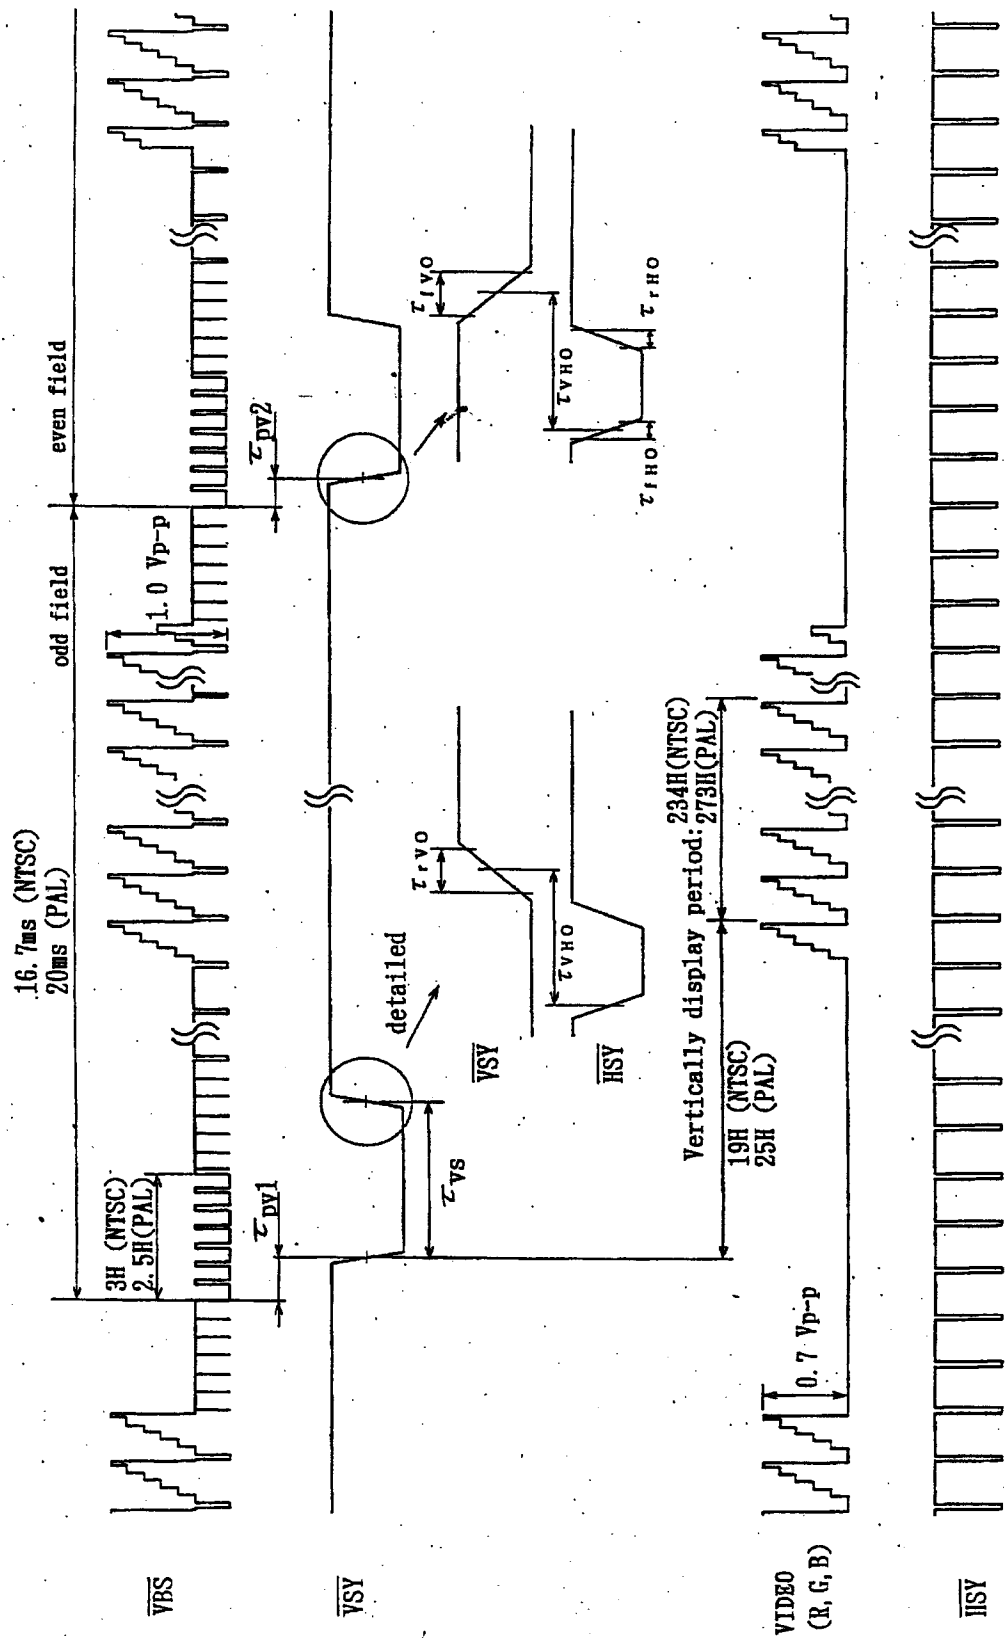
$\overline{VBS}$

$\overline{VSY}$

VIDEO (R, G, B)

$\overline{HSY}$

16.7ms (NTSC)
20ms (PAL)

3H (NTSC)
2.5H(PAL)

$\tau_{DV1}$

$\tau_{VS}$

detailed

$\overline{VSY}$

$\overline{HSY}$

$\tau_{rVO}$

$\tau_{VHO}$

odd field

even field

1.0 Vp-p

$\tau_{DV2}$

$\tau_{fVO}$

$\tau_{VHO}$

$\tau_{rHO}$

$\tau_{fHO}$

0.7 Vp-p

19H (NTSC)
25H (PAL)

Vertically display period: 234H(NTSC)
273H(PAL)